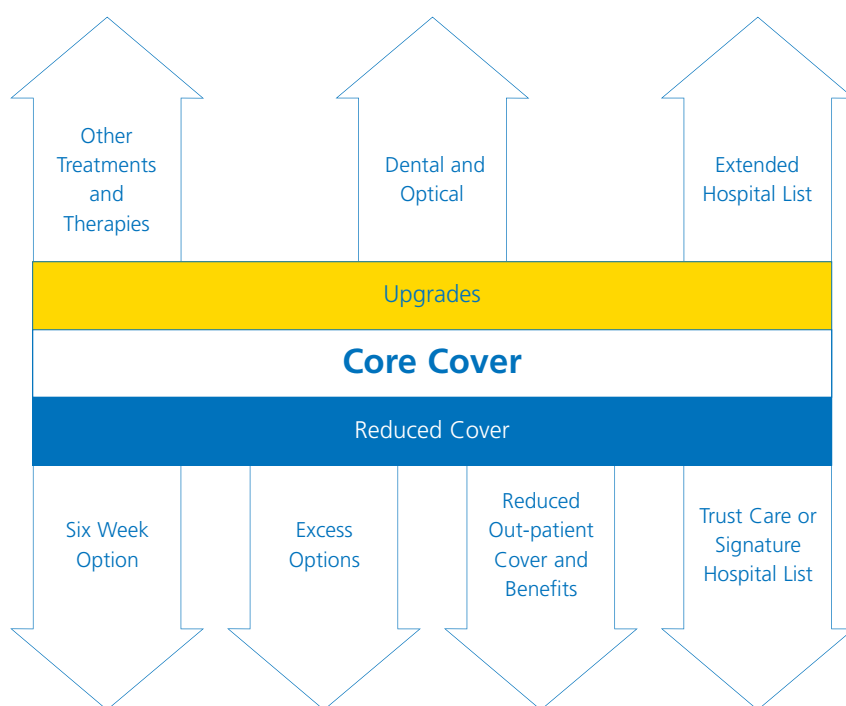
Other Treatments and Therapies

Dental and Optical

Extended Hospital List

Upgrades

Core Cover

Reduced Cover

Six Week Option

Excess Options

Reduced Out-patient Cover and Benefits

Trust Care or Signature Hospital List